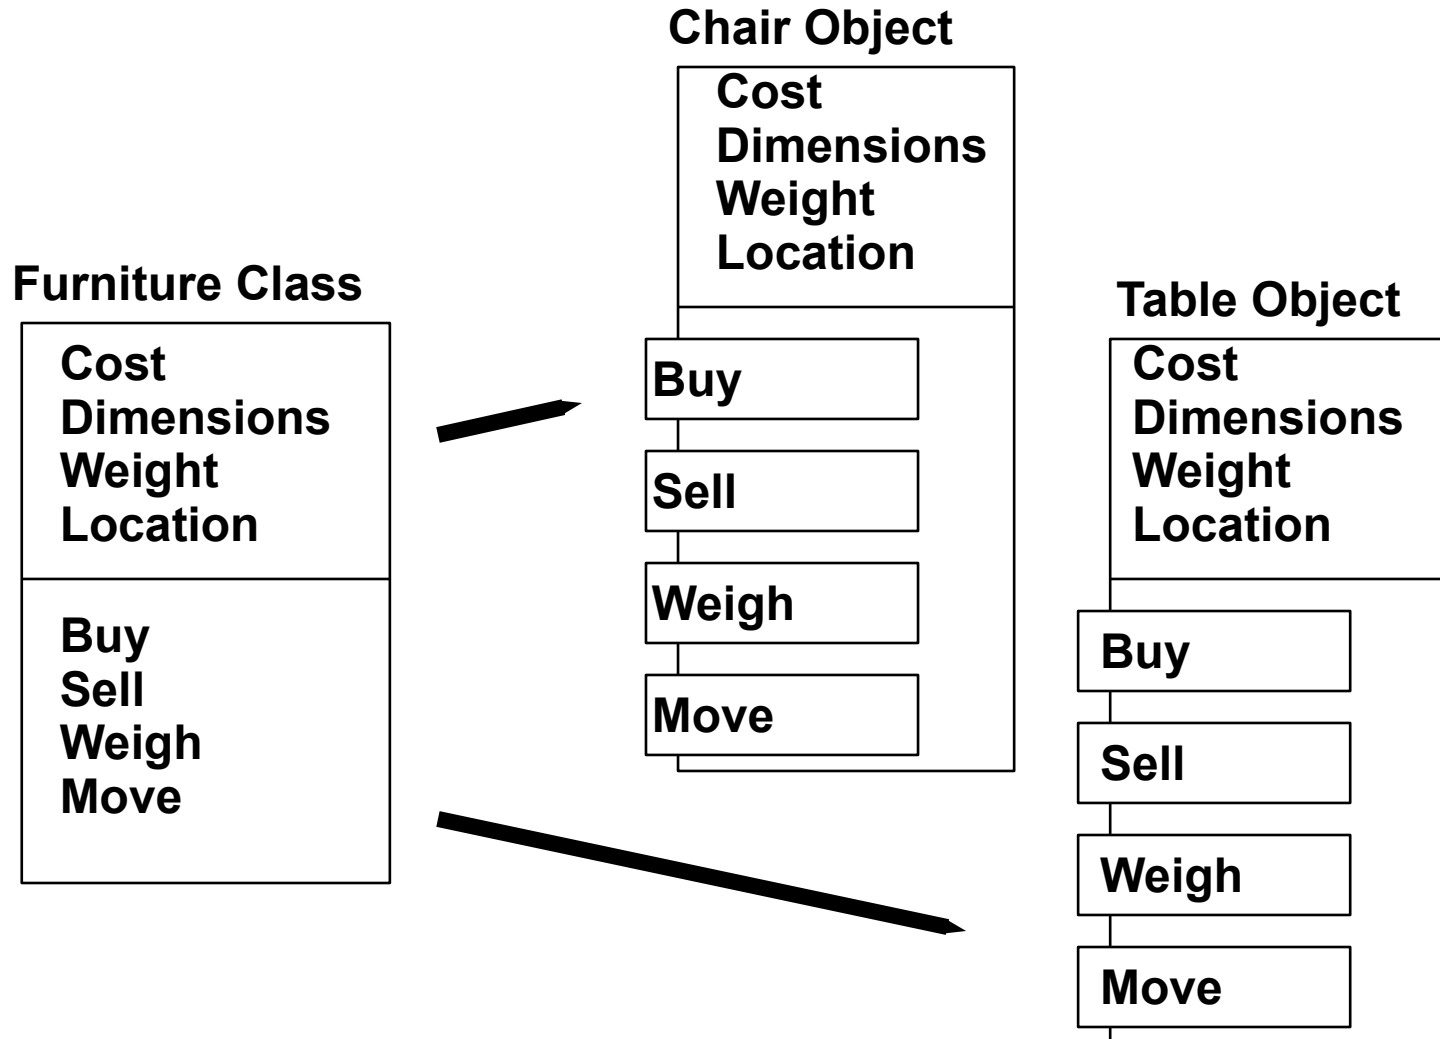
Furniture Class

Cost
Dimensions
Weight
Location

Buy
Sell
Weigh
Move

Chair Object

Cost
Dimensions
Weight
Location

Buy

Sell

Weigh

Move

Table Object

Cost
Dimensions
Weight
Location

Buy

Sell

Weigh

Move